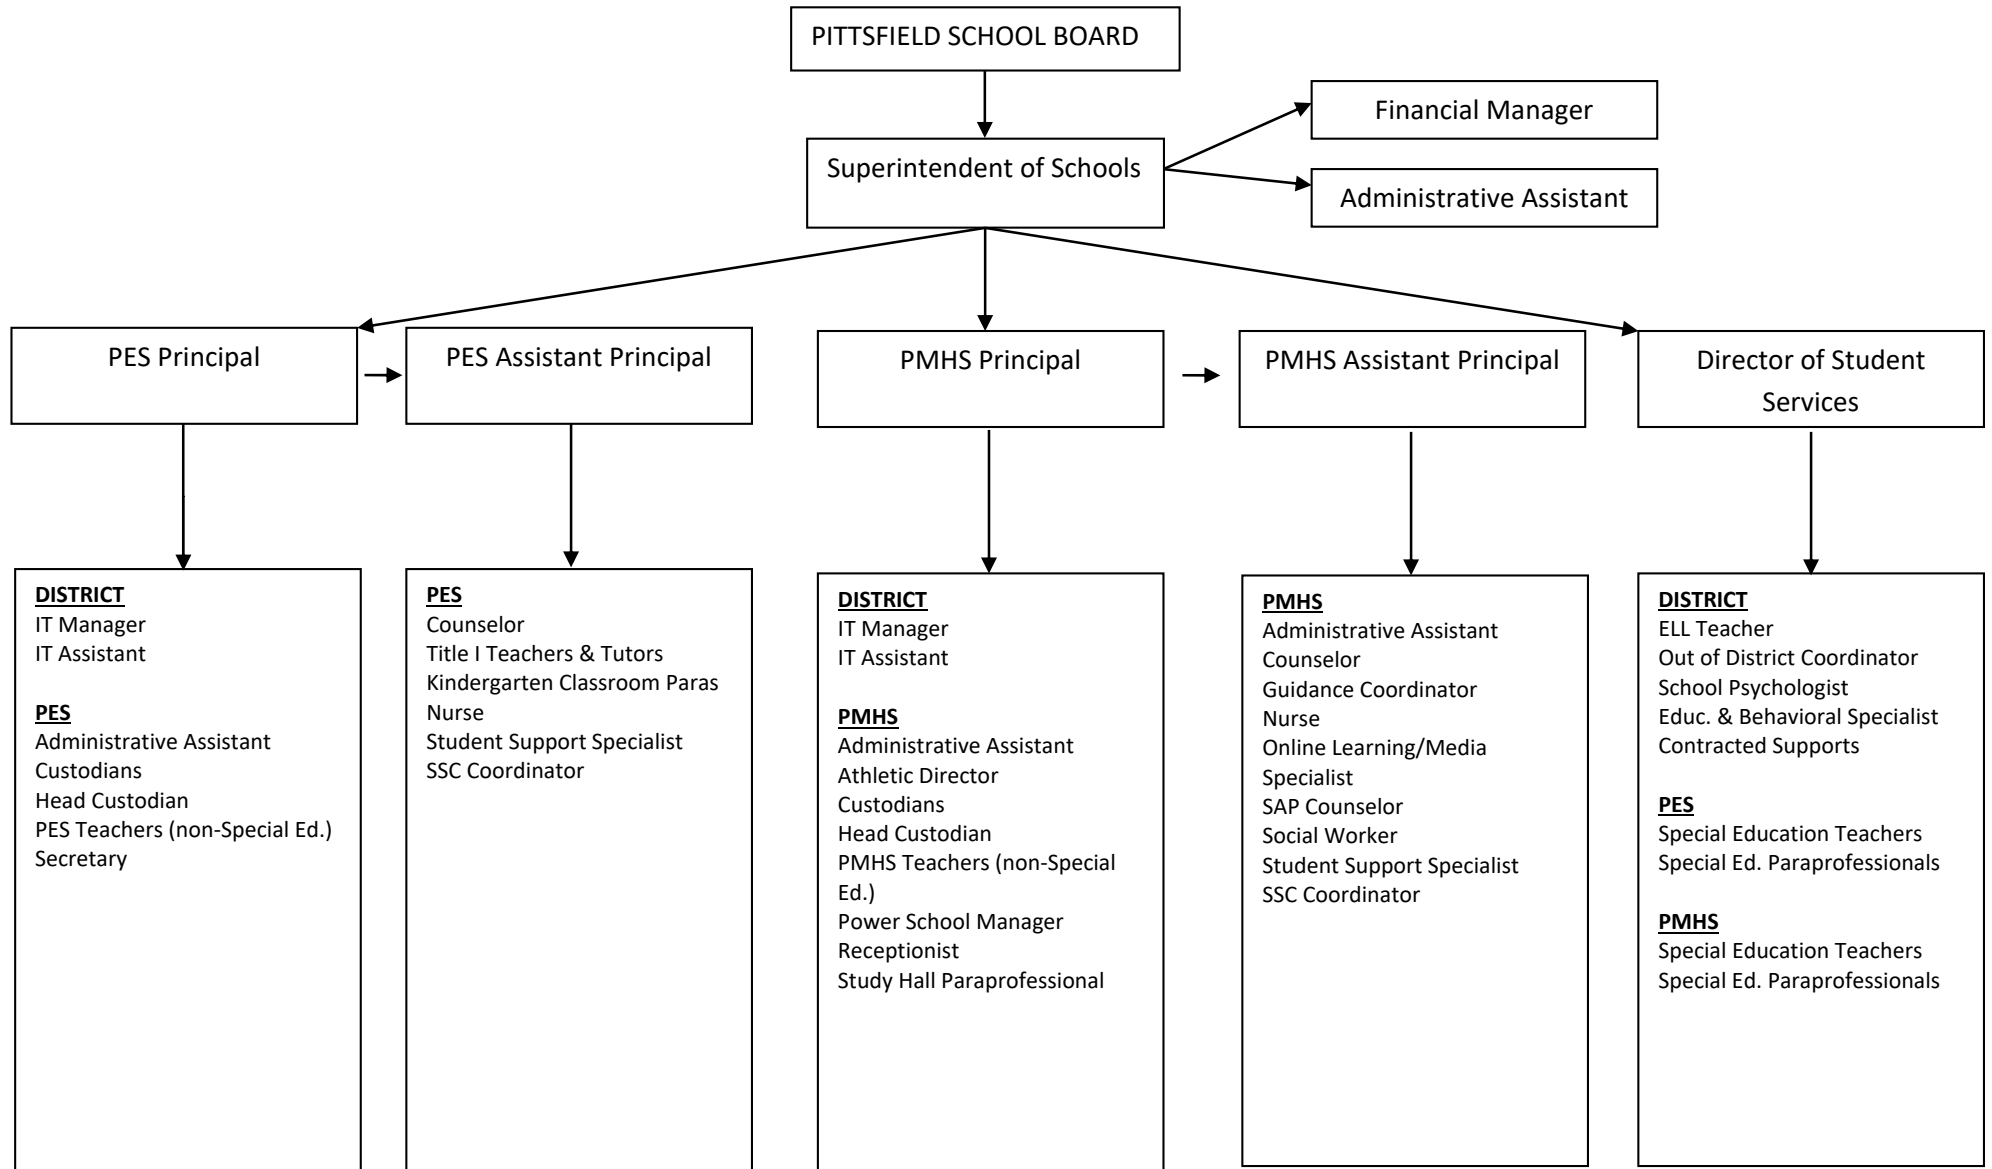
PITTSFIELD SCHOOL BOARD

Superintendent of Schools

Financial Manager

Administrative Assistant

PES Principal

PES Assistant Principal

PMHS Principal

PMHS Assistant Principal

Director of Student Services

**DISTRICT**
IT Manager
IT Assistant

**PES**
Administrative Assistant
Custodians
Head Custodian
PES Teachers (non-Special Ed.)
Secretary

**PES**
Counselor
Title I Teachers & Tutors
Kindergarten Classroom Paras
Nurse
Student Support Specialist
SSC Coordinator

**DISTRICT**
IT Manager
IT Assistant

**PMHS**
Administrative Assistant
Athletic Director
Custodians
Head Custodian
PMHS Teachers (non-Special Ed.)
Power School Manager
Receptionist
Study Hall Paraprofessional

**PMHS**
Administrative Assistant
Counselor
Guidance Coordinator
Nurse
Online Learning/Media Specialist
SAP Counselor
Social Worker
Student Support Specialist
SSC Coordinator

**DISTRICT**
ELL Teacher
Out of District Coordinator
School Psychologist
Educ. & Behavioral Specialist
Contracted Supports

**PES**
Special Education Teachers
Special Ed. Paraprofessionals

**PMHS**
Special Education Teachers
Special Ed. Paraprofessionals